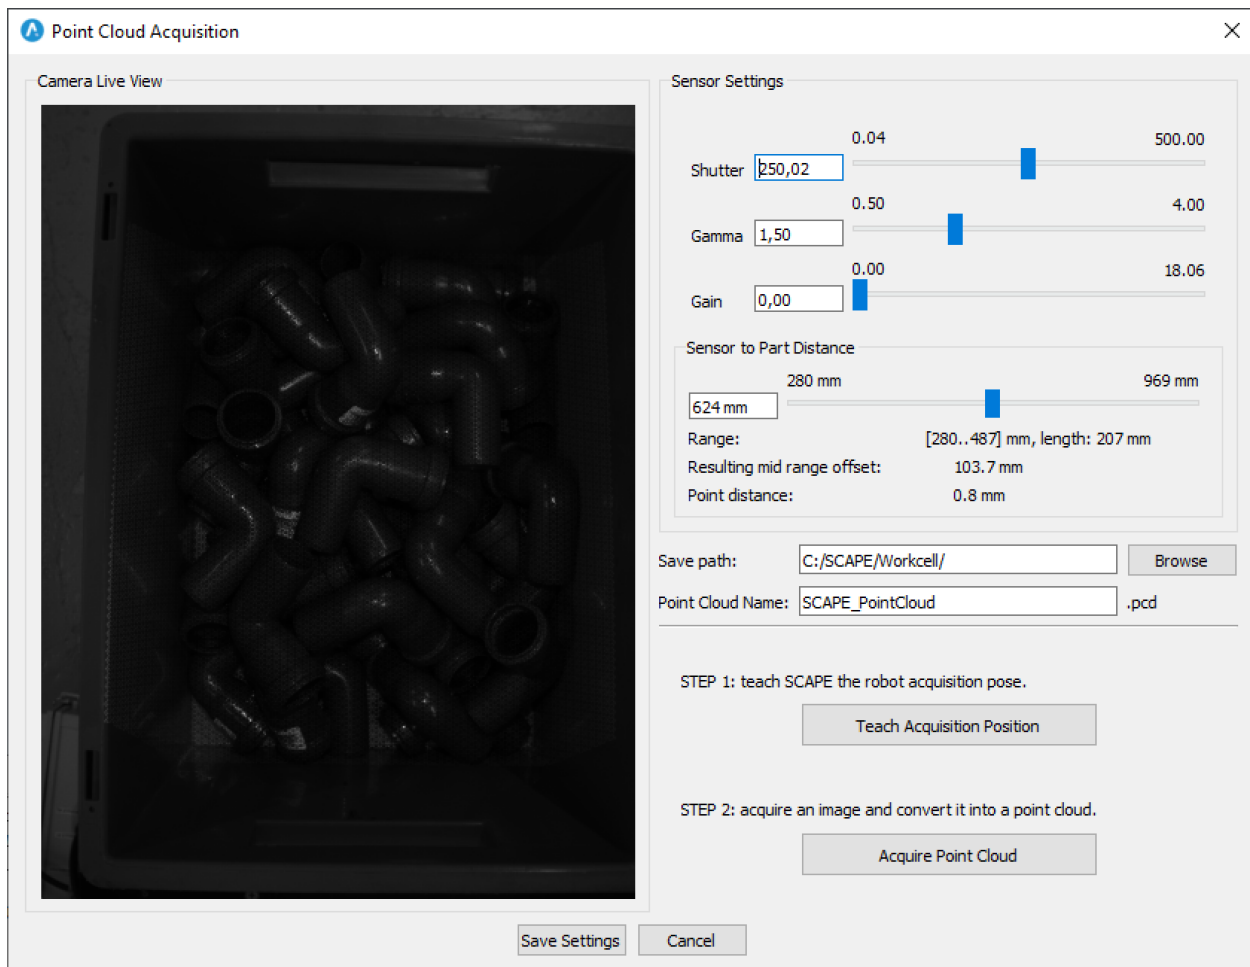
Point Cloud Acquisition

Camera Live View

Sensor Settings

0.04 500.00

Shutter 250,02

0.50 4.00

Gamma 1,50

0.00 18.06

Gain 0,00

Sensor to Part Distance

280 mm 969 mm

624 mm

Range: [280..487] mm, length: 207 mm

Resulting mid range offset: 103.7 mm

Point distance: 0.8 mm

Save path: C:/SCAPE/Workcell/ Browse

Point Cloud Name: SCAPE_PointCloud .pcd

STEP 1: teach SCAPE the robot acquisition pose.

Teach Acquisition Position

STEP 2: acquire an image and convert it into a point cloud.

Acquire Point Cloud

Save Settings Cancel